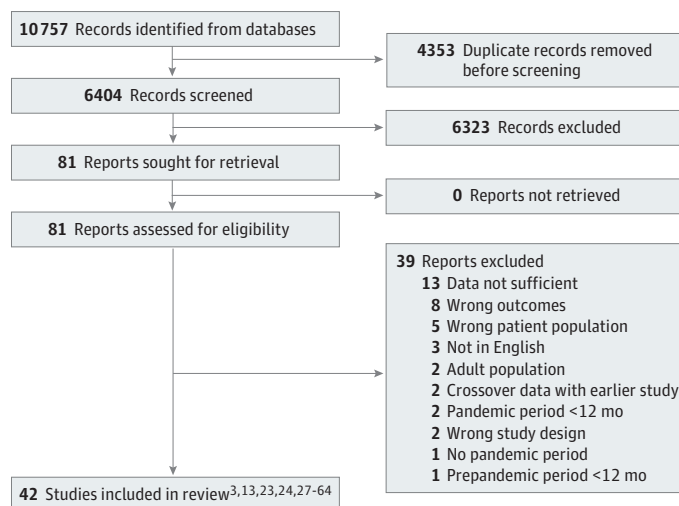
10757 Records identified from databases

4353 Duplicate records removed before screening

6404 Records screened

6323 Records excluded

81 Reports sought for retrieval

0 Reports not retrieved

81 Reports assessed for eligibility

39 Reports excluded
13 Data not sufficient
8 Wrong outcomes
5 Wrong patient population
3 Not in English
2 Adult population
2 Crossover data with earlier study
2 Pandemic period <12 mo
2 Wrong study design
1 No pandemic period
1 Prepandemic period <12 mo

42 Studies included in review$^{3,13,23,24,27\text{-}64}$